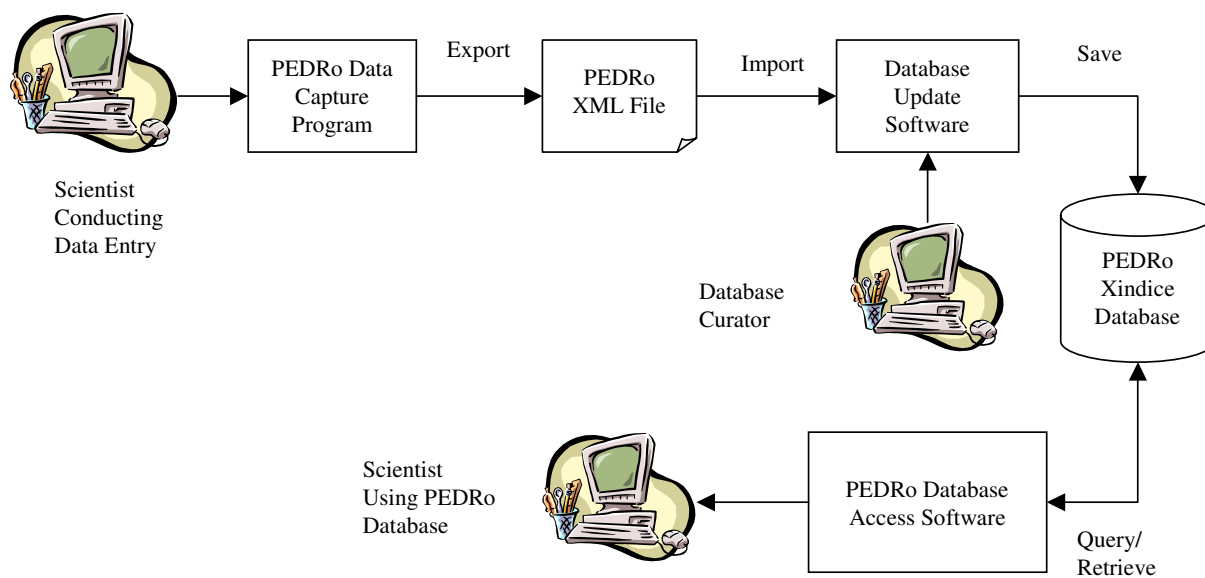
PEDRo Data Capture Program

Export

PEDRo XML File

Import

Database Update Software

Save

Scientist Conducting Data Entry

PEDRo Xindice Database

Database Curator

Scientist Using PEDRo Database

PEDRo Database Access Software

Query/ Retrieve